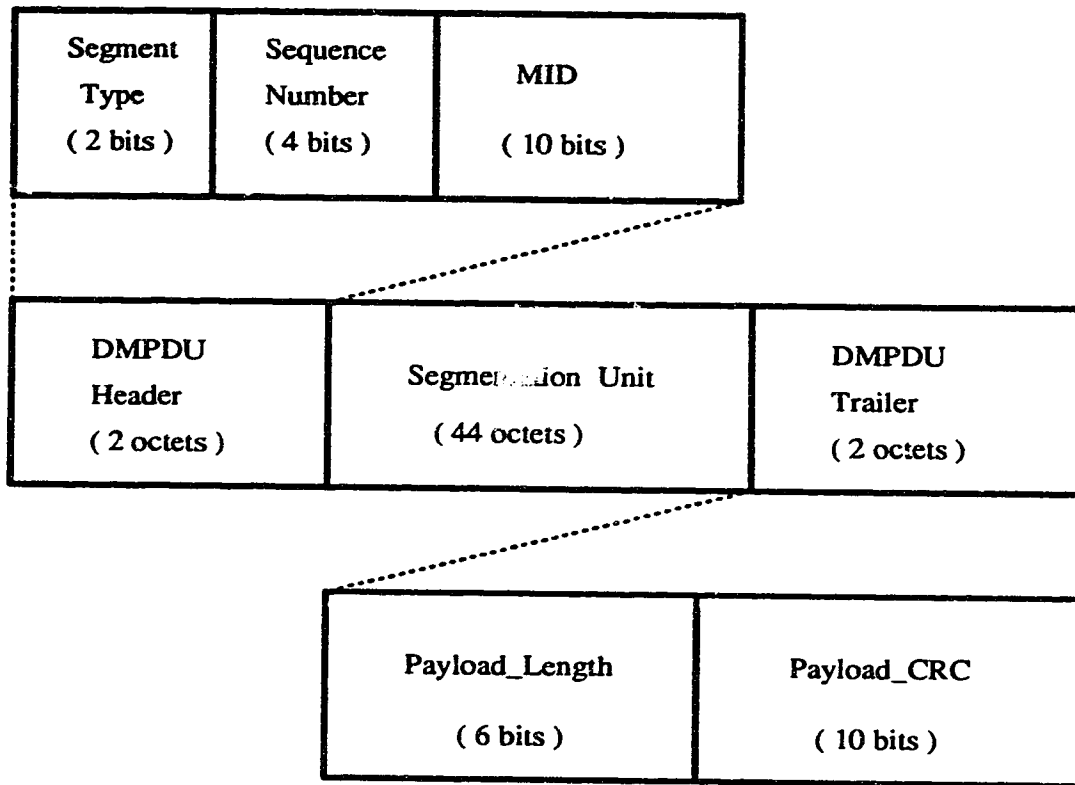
Segment Type ( 2 bits )

Sequence Number ( 4 bits )

MID ( 10 bits )

DMPDU Header ( 2 octets )

Segmentation Unit ( 44 octets )

DMPDU Trailer ( 2 octets )

Payload_Length ( 6 bits )

Payload_CRC ( 10 bits )